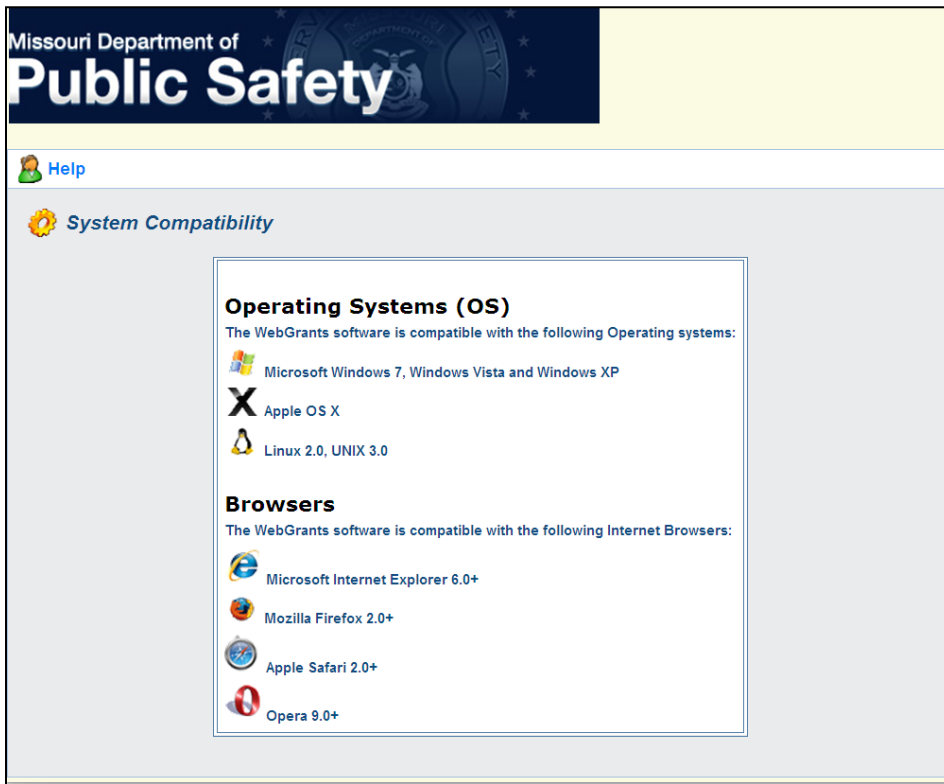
Missouri Department of
Public Safety

Help

System Compatibility

Operating Systems (OS)
The WebGrants software is compatible with the following Operating systems:

Microsoft Windows 7, Windows Vista and Windows XP

Apple OS X

Linux 2.0, UNIX 3.0

Browsers
The WebGrants software is compatible with the following Internet Browsers:

Microsoft Internet Explorer 6.0+

Mozilla Firefox 2.0+

Apple Safari 2.0+

Opera 9.0+